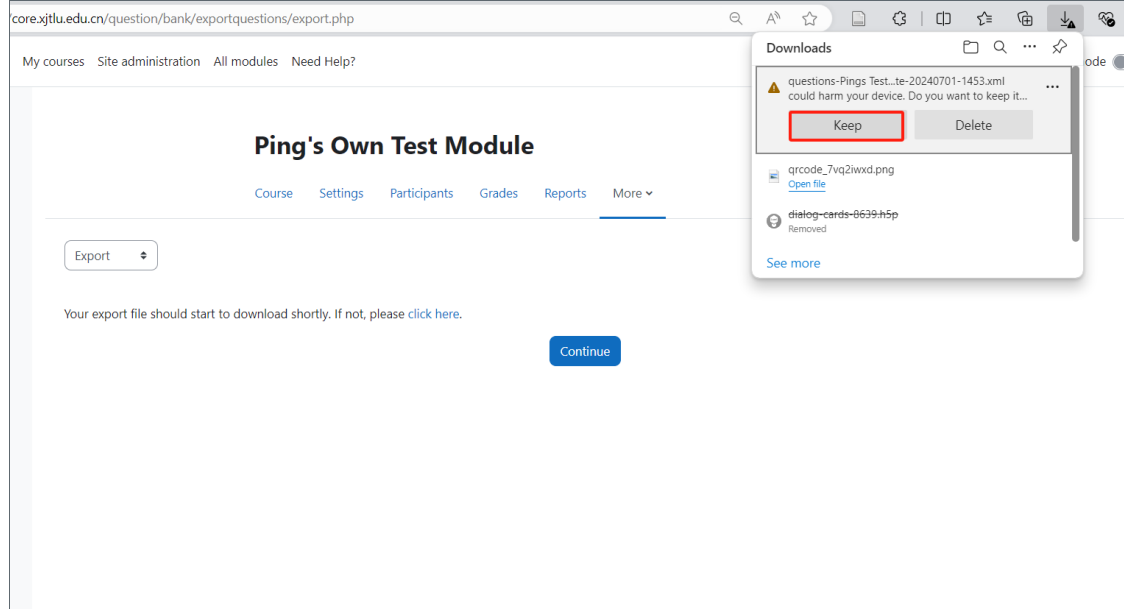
/core.xjtlu.edu.cn/question/bank/exportquestions/export.php

My courses Site administration All modules Need Help?

ode

Downloads

questions-Pings Test...te-20240701-1453.xml could harm your device. Do you want to keep it...

Keep Delete

qrcode_7vq2iwxd.png
Open file

dialog-cards-8639.h5p
Removed

See more

Ping's Own Test Module

Course Settings Participants Grades Reports More

Export

Your export file should start to download shortly. If not, please click here.

Continue